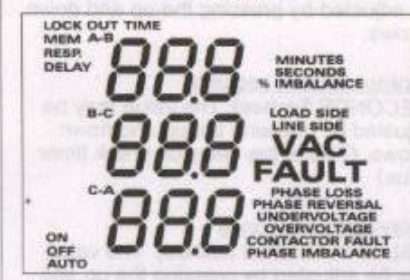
LOCK OUT TIME
MEM A-B
RESP.
DELAY

888

MINUTES
SECONDS
% IMBALANCE

B-C

888

LOAD SIDE
LINE SIDE
VAC
FAULT

C-A

888

PHASE LOSS
PHASE REVERSAL
UNDERVOLTAGE
OVERVOLTAGE
CONTACTOR FAULT
PHASE IMBALANCE

ON
OFF
AUTO